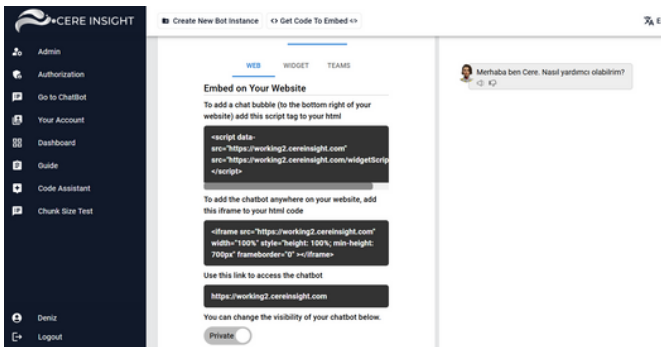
CERE INSIGHT

Admin
Authorization
Go to ChatBot
Your Account
Dashboard
Guide
Code Assistant
Chunk Size Test

Deniz
Logout

Create New Bot Instance
<> Get Code To Embed <>

WEB
WIDGET
TEAMS

Embed on Your Website

To add a chat bubble (to the bottom right of your website) add this script tag to your html

<script data-src="https://working2.cereinsight.com" src="https://working2.cereinsight.com/widgetScrip
</script>

To add the chatbot anywhere on your website, add this iframe to your html code

<iframe src="https://working2.cereinsight.com" width="100%" style="height: 100%; min-height: 700px" frameborder="0" ></iframe>

Use this link to access the chatbot

https://working2.cereinsight.com

You can change the visibility of your chatbot below.

Private

Merhaba ben Cere. Nasıl yardımcı olabilirim?